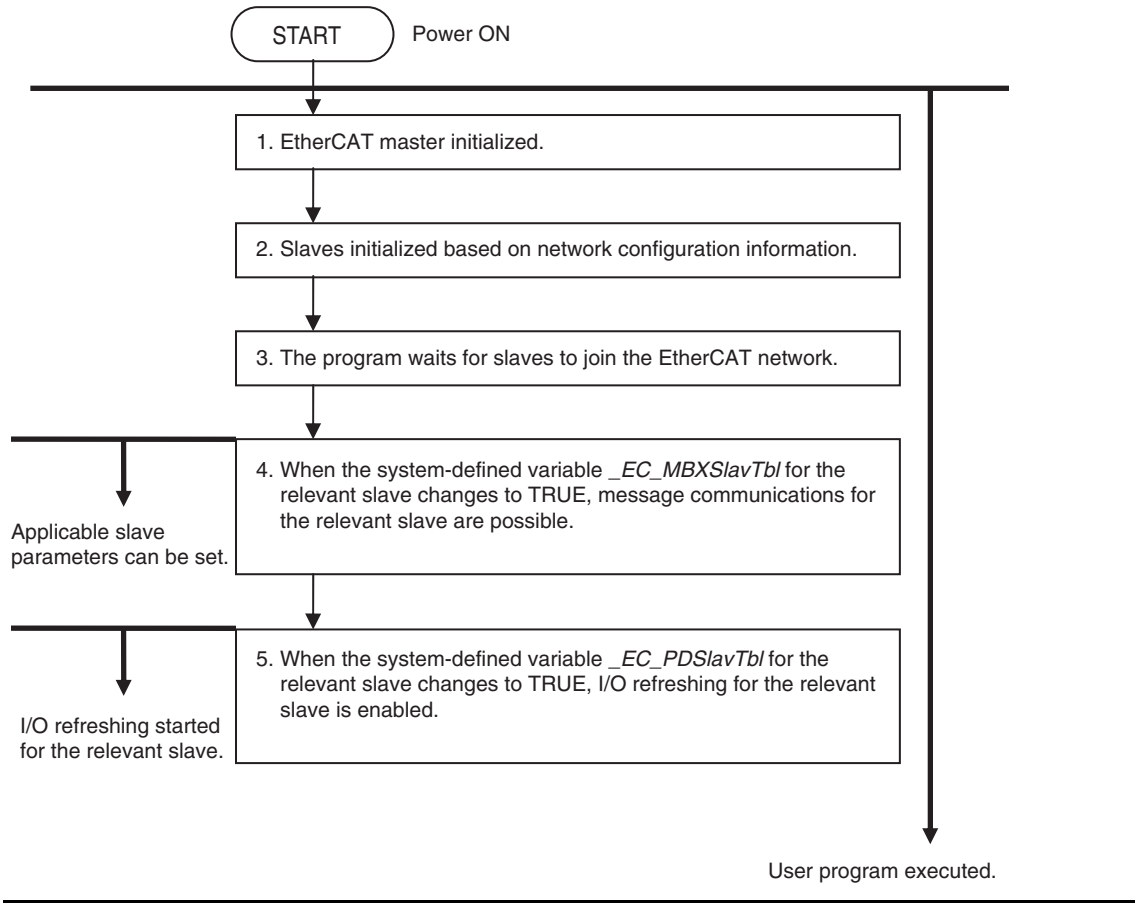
START

Power ON

1. EtherCAT master initialized.

2. Slaves initialized based on network configuration information.

3. The program waits for slaves to join the EtherCAT network.

4. When the system-defined variable *_EC_MBXSlavTbl* for the relevant slave changes to TRUE, message communications for the relevant slave are possible.

Applicable slave parameters can be set.

5. When the system-defined variable *_EC_PDSlavTbl* for the relevant slave changes to TRUE, I/O refreshing for the relevant slave is enabled.

I/O refreshing started for the relevant slave.

User program executed.